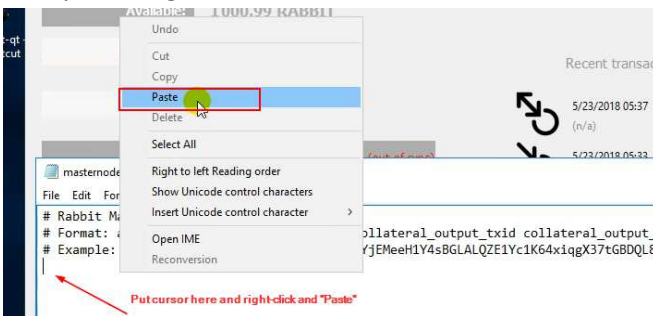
Available: 1000.99 RABBIT

Undo
Cut
Copy
Paste
Delete
Select All
Right to left Reading order
Show Unicode control characters
Insert Unicode control character
Open IME
Reconversion

Recent transac

5/23/2018 05:37
(n/a)

5/23/2018 05:33

(out of sync)

masternode

File Edit For

# Rabbit Ma
# Format: a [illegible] collateral_output_txid collateral_output_
# Example: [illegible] YjEMeeH1Y4sBGLALQZE1Yc1K64xiqgX37tGBDQL8

Put cursor here and right-click and "Paste"